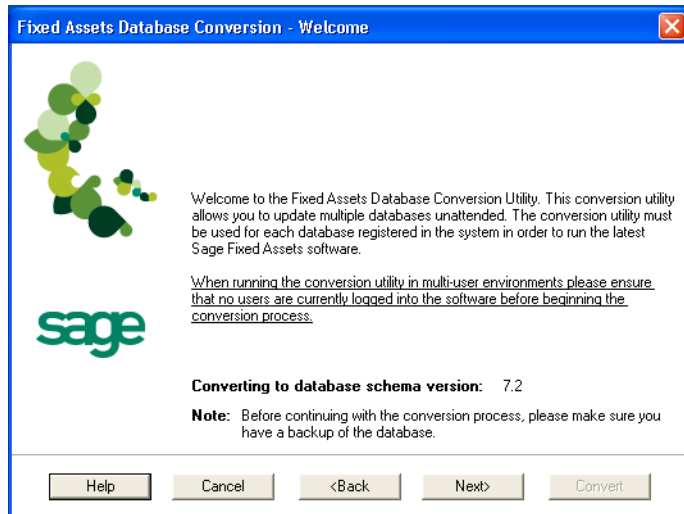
Fixed Assets Database Conversion - Welcome

sage

Welcome to the Fixed Assets Database Conversion Utility. This conversion utility allows you to update multiple databases unattended. The conversion utility must be used for each database registered in the system in order to run the latest Sage Fixed Assets software.

When running the conversion utility in multi-user environments please ensure that no users are currently logged into the software before beginning the conversion process.

Converting to database schema version: 7.2

Note: Before continuing with the conversion process, please make sure you have a backup of the database.

Help | Cancel | <Back | Next> | Convert